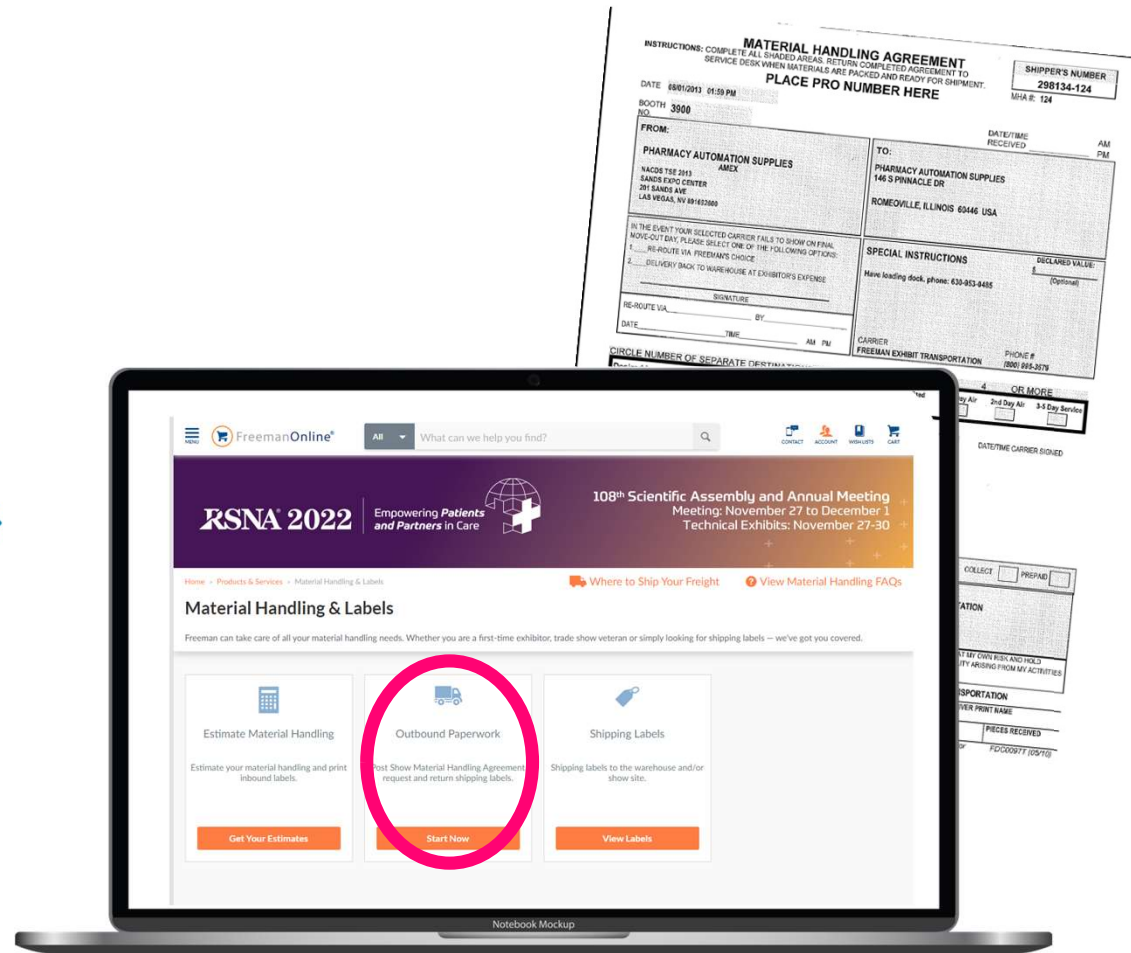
MATERIAL HANDLING AGREEMENT

INSTRUCTIONS: COMPLETE ALL SHADED AREAS. RETURN COMPLETED AGREEMENT TO SERVICE DESK WHEN MATERIALS ARE PACKED AND READY FOR SHIPMENT.

PLACE PRO NUMBER HERE

SHIPPER'S NUMBER
298134-124
MHA #: 124

DATE 08/01/2013 01:59 PM

BOOTH NO. 3900

FROM:
PHARMACY AUTOMATION SUPPLIES
AMEX
NACDS TSE 2013
SANDS EXPO CENTER
201 SANDS AVE
LAS VEGAS, NV 891692000

DATE/TIME RECEIVED AM PM

TO:
PHARMACY AUTOMATION SUPPLIES
146 S PINNACLE DR
ROMEOVILLE, ILLINOIS 60446 USA

IN THE EVENT YOUR SELECTED CARRIER FAILS TO SHOW ON FINAL MOVE-OUT DAY, PLEASE SELECT ONE OF THE FOLLOWING OPTIONS:
1.____RE-ROUTE VIA FREEMAN'S CHOICE
2.____DELIVERY BACK TO WAREHOUSE AT EXHIBITOR'S EXPENSE

SIGNATURE
RE-ROUTE VIA________ BY________
DATE________ TIME________ AM PM

SPECIAL INSTRUCTIONS
Have loading dock, phone: 630-953-8485

DECLARED VALUE:
$
(Optional)

CARRIER
FREEMAN EXHIBIT TRANSPORTATION
PHONE #
(800) 995-3579

CIRCLE NUMBER OF SEPARATE DESTINATIONS
4 OR MORE
Day Air 2nd Day Air 3-5 Day Service

DATE/TIME CARRIER SIGNED

COLLECT PREPAID
TATION
AT MY OWN RISK AND HOLD
ITY ARISING FROM MY ACTIVITIES
SPORTATION
VER PRINT NAME
PIECES RECEIVED
FDC0097T (05/10)

MENU FreemanOnline® All What can we help you find?
CONTACT ACCOUNT WISH LISTS CART

RSNA® 2022 Empowering Patients and Partners in Care
108th Scientific Assembly and Annual Meeting
Meeting: November 27 to December 1
Technical Exhibits: November 27-30

Home › Products & Services › Material Handling & Labels
Where to Ship Your Freight
View Material Handling FAQs

Material Handling & Labels

Freeman can take care of all your material handling needs. Whether you are a first-time exhibitor, trade show veteran or simply looking for shipping labels — we've got you covered.

Estimate Material Handling
Estimate your material handling and print inbound labels.
Get Your Estimates

Outbound Paperwork
Post Show Material Handling Agreement request and return shipping labels.
Start Now

Shipping Labels
Shipping labels to the warehouse and/or show site.
View Labels

Notebook Mockup